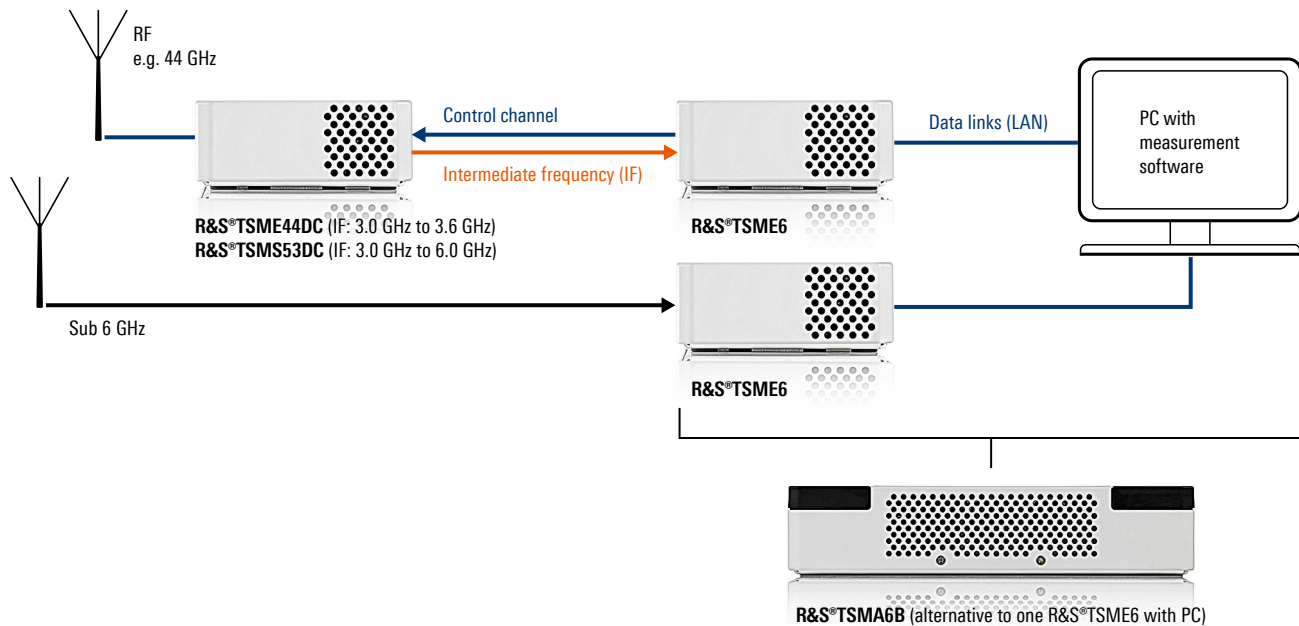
RF
e.g. 44 GHz

Control channel

Intermediate frequency (IF)

Data links (LAN)

PC with measurement software

R&S®TSME44DC (IF: 3.0 GHz to 3.6 GHz)
R&S®TSMS53DC (IF: 3.0 GHz to 6.0 GHz)

R&S®TSME6

Sub 6 GHz

R&S®TSME6

R&S®TSMA6B (alternative to one R&S®TSME6 with PC)